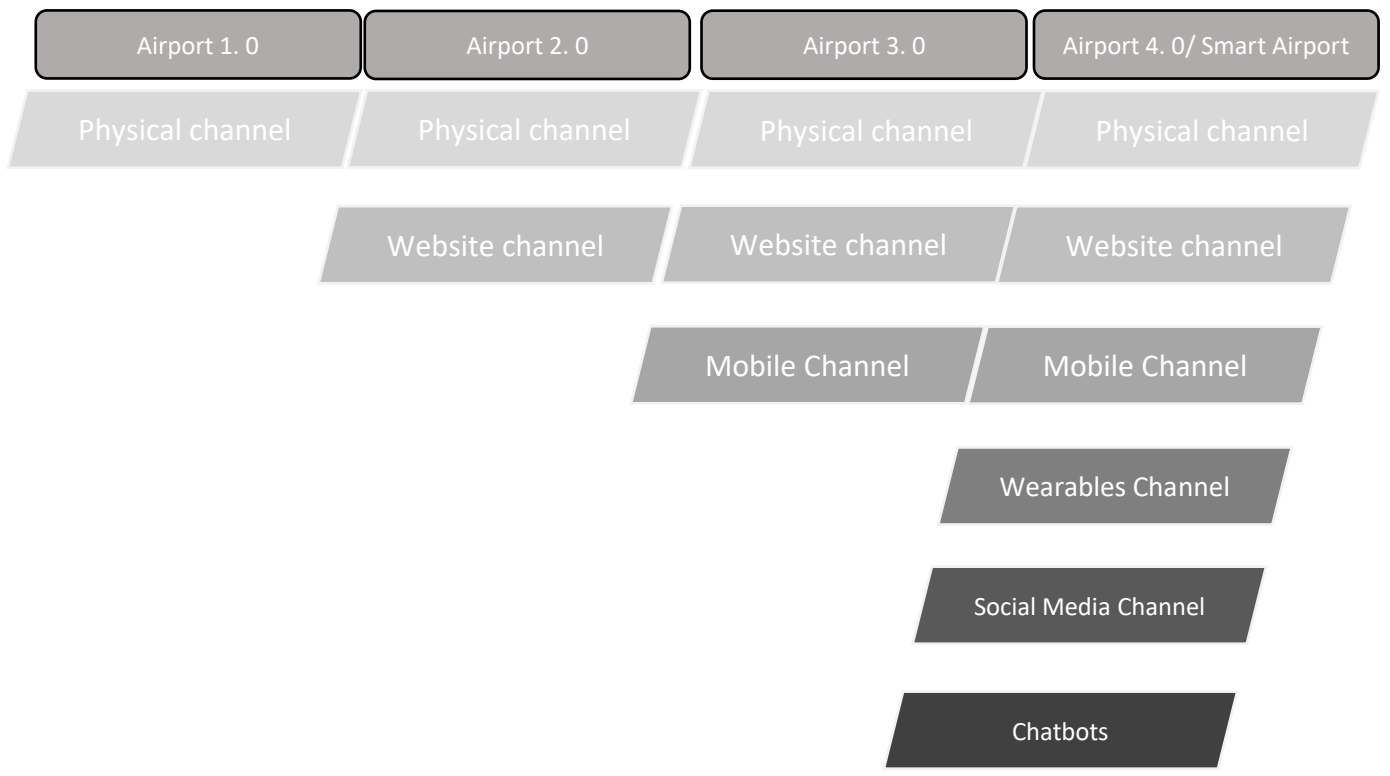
Airport 1. 0

Airport 2. 0

Airport 3. 0

Airport 4. 0/ Smart Airport

Physical channel

Physical channel

Physical channel

Physical channel

Website channel

Website channel

Website channel

Mobile Channel

Mobile Channel

Wearables Channel

Social Media Channel

Chatbots